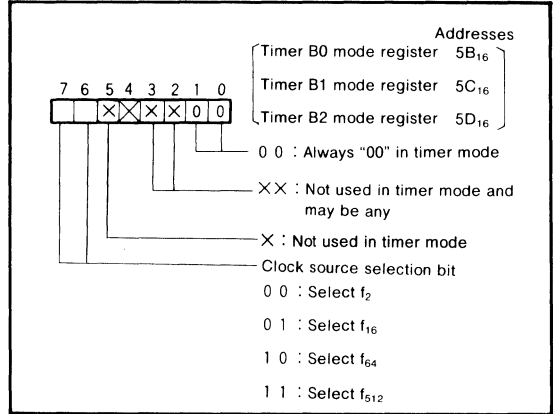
Addresses

Timer B0 mode register $5B_{16}$

Timer B1 mode register $5C_{16}$

Timer B2 mode register $5D_{16}$

7 6 5 4 3 2 1 0

× × × × 0 0

0 0 : Always "00" in timer mode

×× : Not used in timer mode and may be any

× : Not used in timer mode

Clock source selection bit

0 0 : Select $f_2$

0 1 : Select $f_{16}$

1 0 : Select $f_{64}$

1 1 : Select $f_{512}$